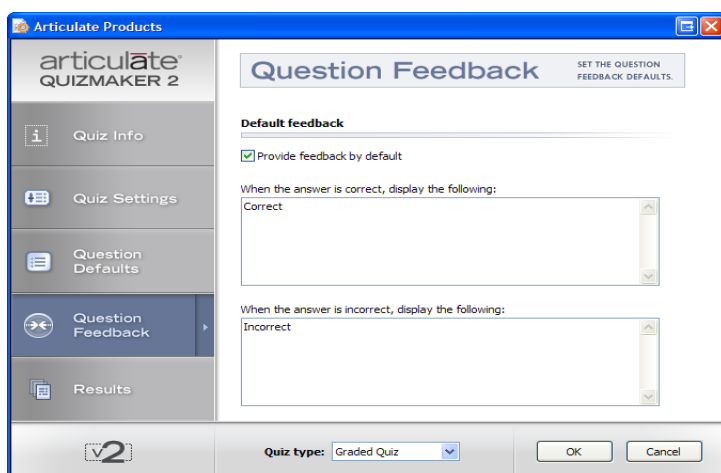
Articulate Products

articulate
QUIZMAKER 2

Quiz Info

Quiz Settings

Question Defaults

Question Feedback

Results

v2

Question Feedback

SET THE QUESTION FEEDBACK DEFAULTS.

Default feedback

Provide feedback by default

When the answer is correct, display the following:

Correct

When the answer is incorrect, display the following:

Incorrect

Quiz type: Graded Quiz

OK

Cancel